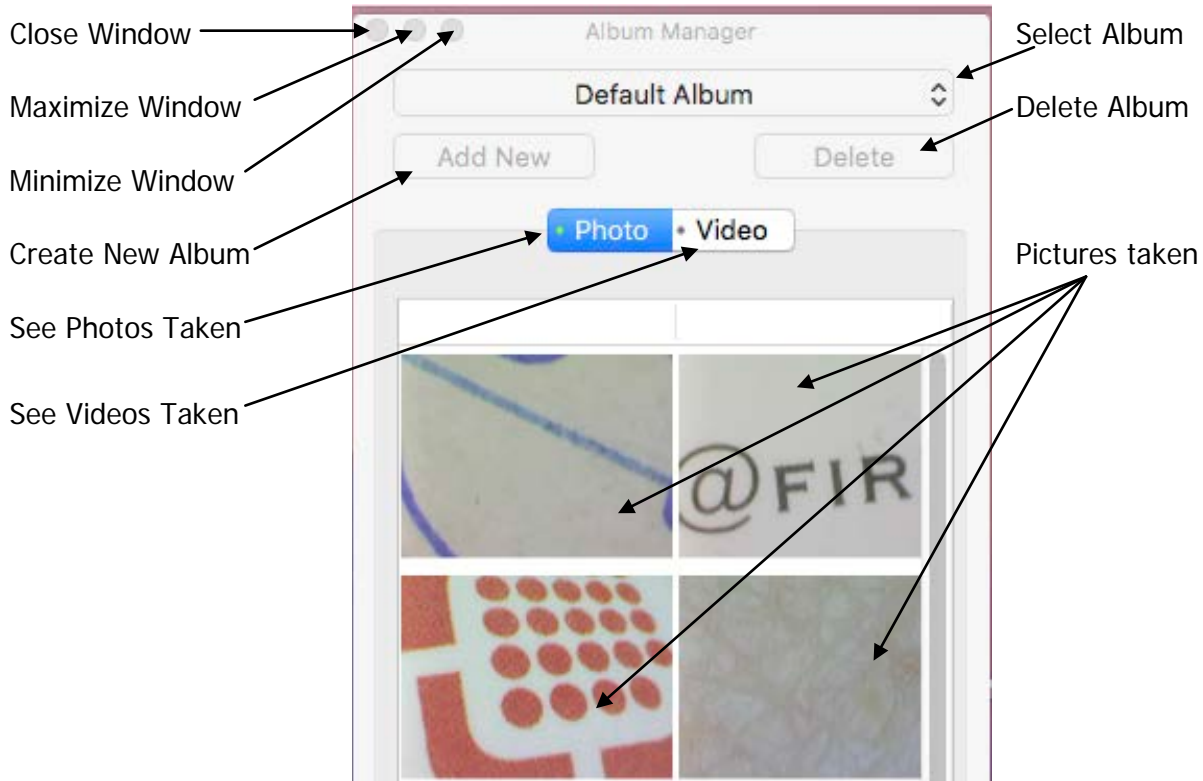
Close Window

Maximize Window

Minimize Window

Create New Album

See Photos Taken

See Videos Taken

Album Manager

Default Album

Add New

Delete

Photo

Video

@FIR

Select Album

Delete Album

Pictures taken